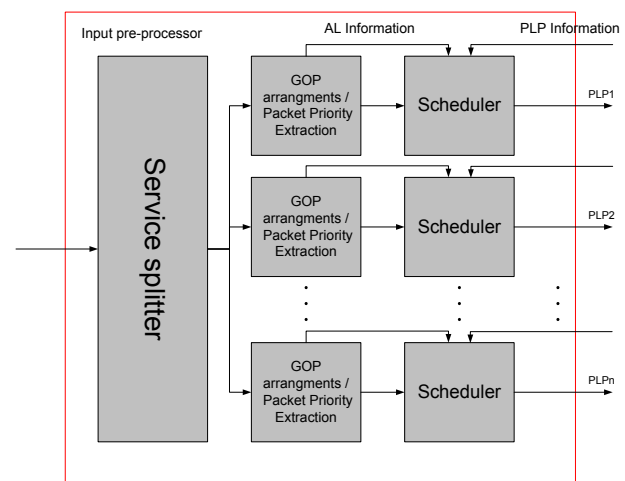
Input pre-processor

AL Information

PLP Information

Service splitter

GOP arrangments / Packet Priority Extraction

Scheduler

PLP1

GOP arrangments / Packet Priority Extraction

Scheduler

PLP2

GOP arrangments / Packet Priority Extraction

Scheduler

PLPn